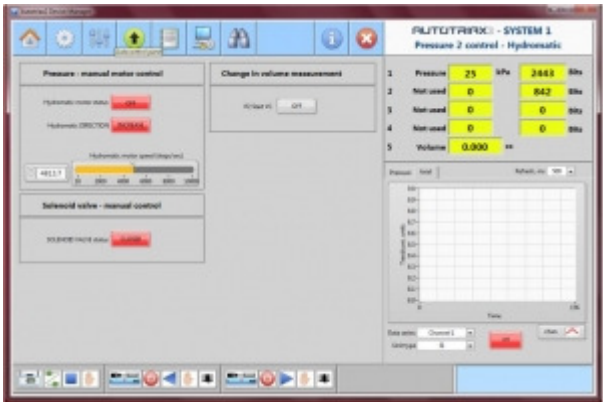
AUTOTRAX - SYSTEM 1
Pressure 2 control - Hydromatic

Pressure - manual motor control

Hydromatic motor status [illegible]

Hydromatic DIRECTION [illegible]

Hydromatic motor speed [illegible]

4011.7

Change in volume measurement

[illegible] OFF

Solenoid valve - manual control

SOLENOID VALVE status CLOSE

| | | | | |
|---|---|---|---|---|
| 1 | Pressure | 25 | kPa | 2443 | Bits |
| 2 | Not used | 0 | | 842 | Bits |
| 3 | Not used | 0 | | 0 | Bits |
| 4 | Not used | 0 | | 0 | Bits |
| 5 | Volume | 0.000 | cc | | |

Pressure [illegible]

Refresh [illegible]

Time

Data series Channel 1

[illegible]

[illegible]